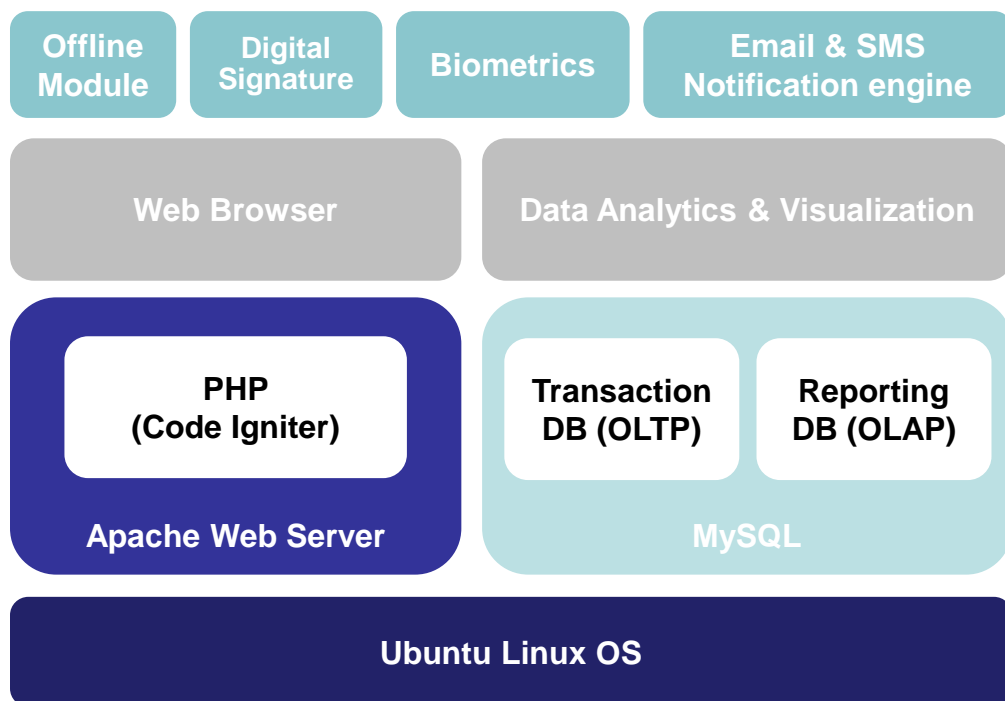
Offline Module

Digital Signature

Biometrics

Email & SMS Notification engine

Web Browser

Data Analytics & Visualization

PHP (Code Igniter)

Apache Web Server

Transaction DB (OLTP)

Reporting DB (OLAP)

MySQL

Ubuntu Linux OS